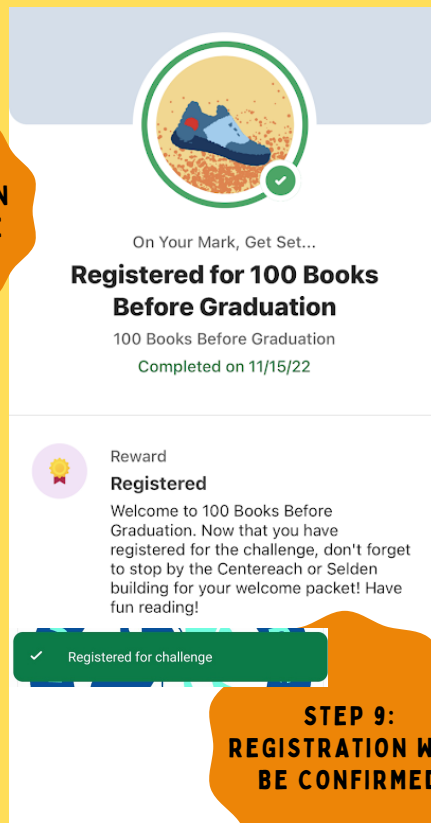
N
:

On Your Mark, Get Set...

Registered for 100 Books Before Graduation

100 Books Before Graduation

Completed on 11/15/22

Reward

Registered

Welcome to 100 Books Before Graduation. Now that you have registered for the challenge, don't forget to stop by the Centereach or Selden building for your welcome packet! Have fun reading!

Registered for challenge

STEP 9: REGISTRATION W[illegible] BE CONFIRMED